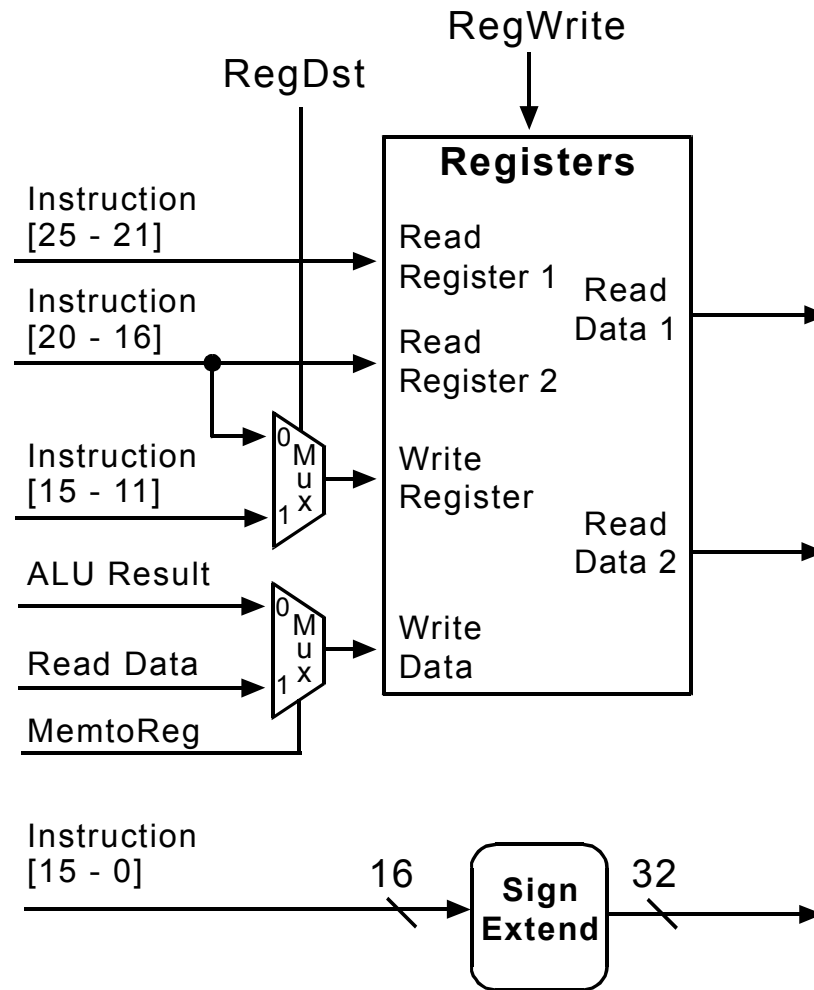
RegWrite

RegDst

Registers

Instruction
[25 - 21]

Read
Register 1

Read
Data 1

Instruction
[20 - 16]

Read
Register 2

0
M
u
x
1

Instruction
[15 - 11]

Write
Register

Read
Data 2

ALU Result

0
M
u
x
1

Write
Data

Read Data

MemtoReg

Instruction
[15 - 0]

16

Sign
Extend

32